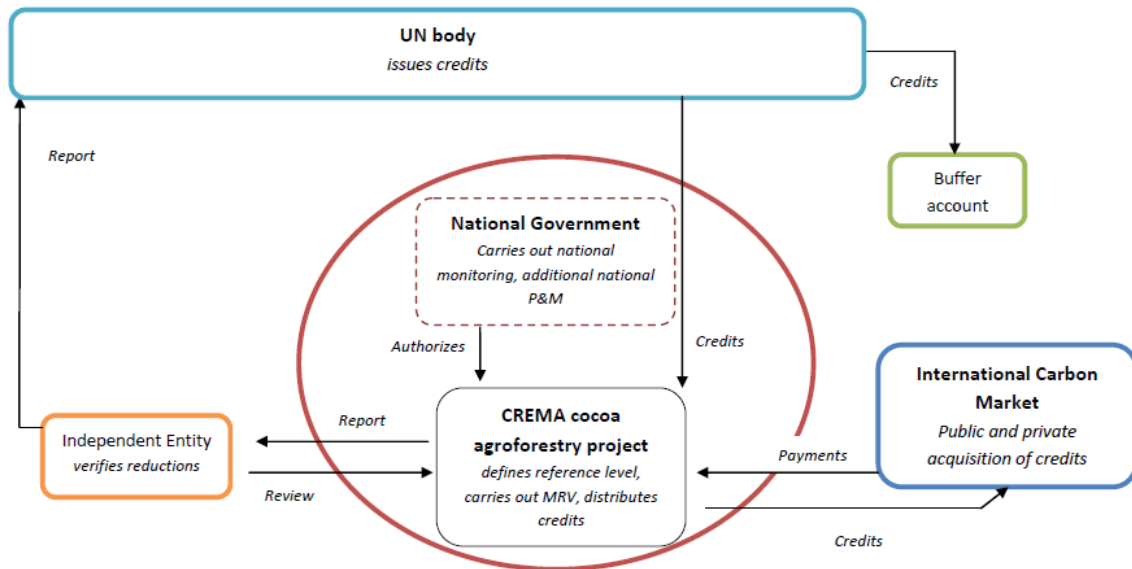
UN body
issues credits

Credits

Buffer account

Report

National Government
Carries out national monitoring, additional national P&M

Authorizes

Credits

International Carbon Market
Public and private acquisition of credits

Report

Independent Entity
verifies reductions

Review

CREMA cocoa agroforestry project
defines reference level, carries out MRV, distributes credits

Payments

Credits